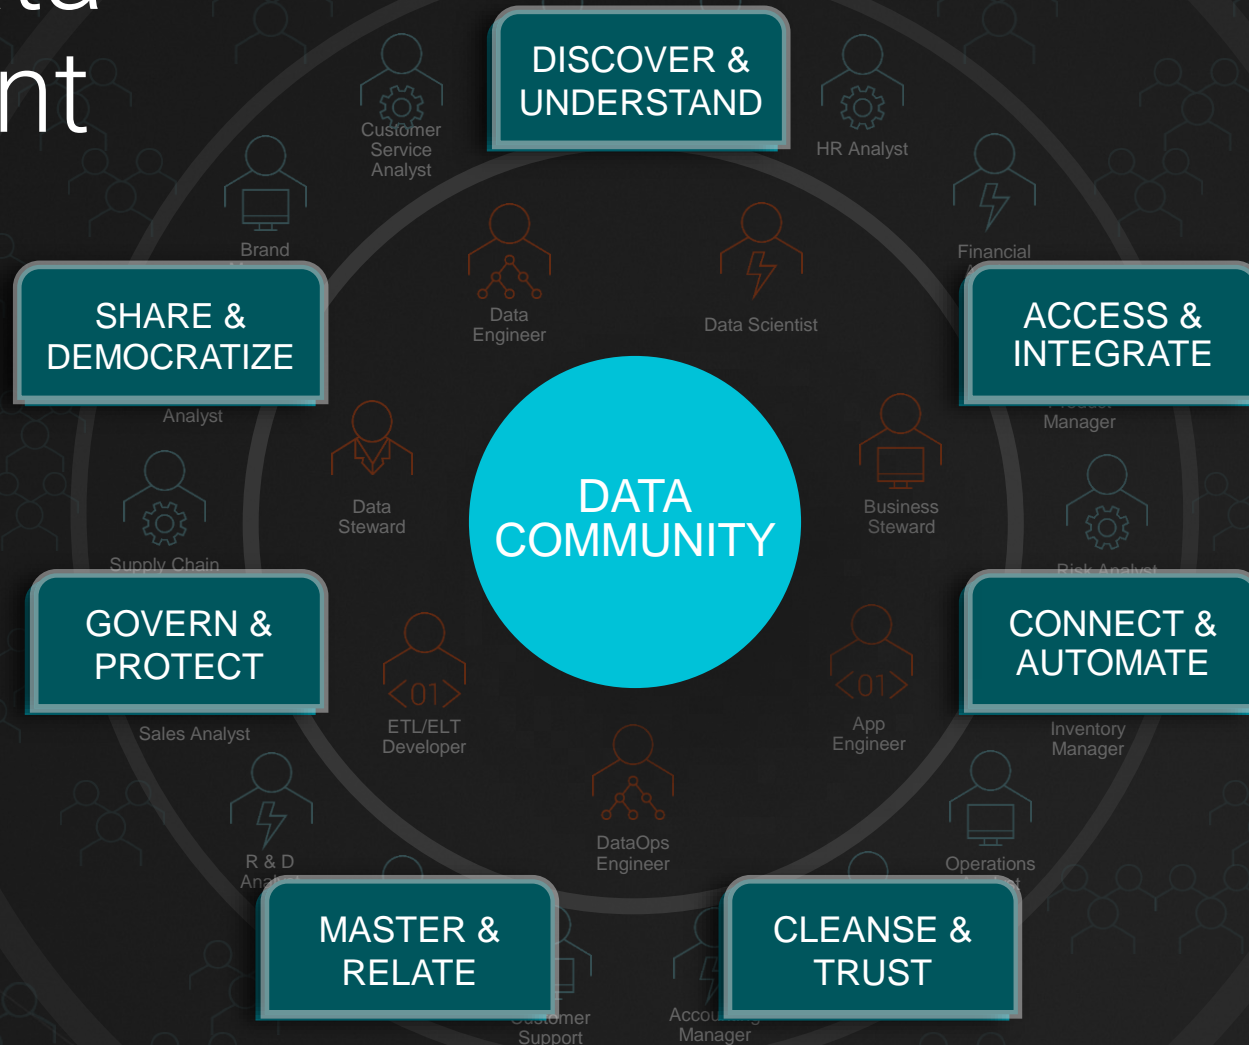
nt

DISCOVER & UNDERSTAND

Customer Service Analyst

HR Analyst

Brand

Financial

SHARE & DEMOCRATIZE

Data Engineer

Data Scientist

ACCESS & INTEGRATE

Analyst

Manager

Data Steward

DATA COMMUNITY

Business Steward

Supply Chain

Risk Analyst

GOVERN & PROTECT

CONNECT & AUTOMATE

Sales Analyst

ETL/ELT Developer

App Engineer

Inventory Manager

R & D Ana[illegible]

DataOps Engineer

Operations

MASTER & RELATE

CLEANSE & TRUST

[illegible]omer Support

Accou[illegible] Manager